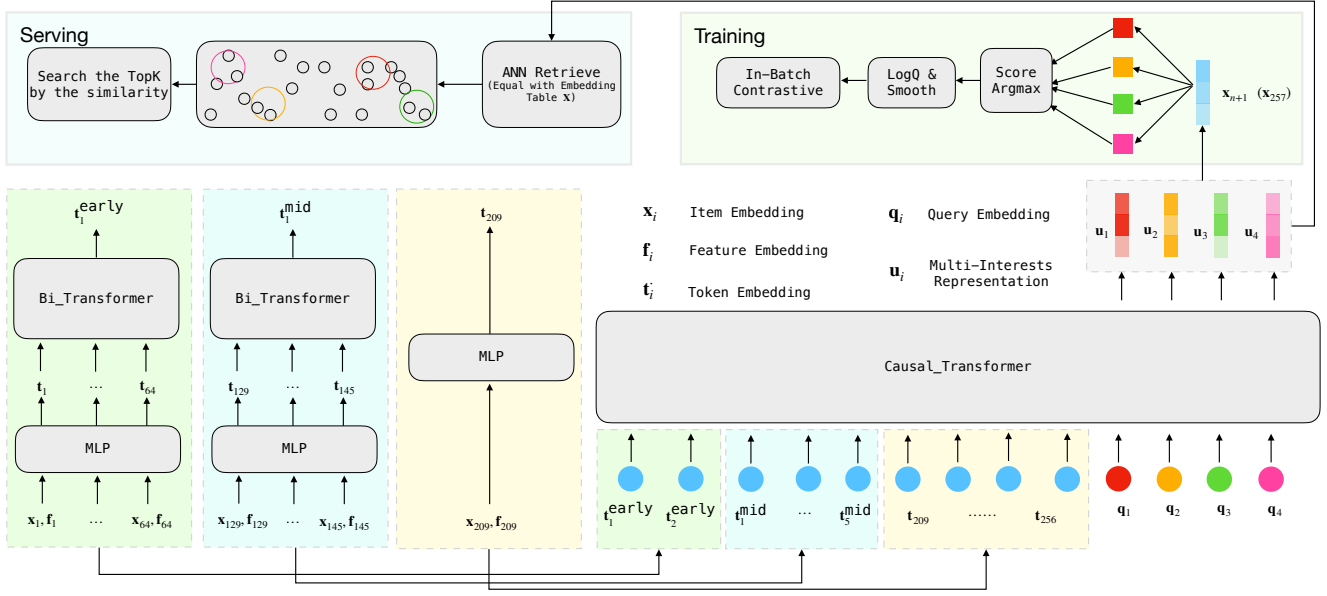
Serving

Search the TopK by the similarity

ANN Retrieve
(Equal with Embedding Table $\mathbf{x}$)

Training

In-Batch Contrastive

LogQ & Smooth

Score Argmax

$\mathbf{x}_{n+1}$ $(\mathbf{x}_{257})$

$\mathbf{t}_1^{\text{early}}$

Bi_Transformer

$\mathbf{t}_1$ … $\mathbf{t}_{64}$

MLP

$\mathbf{x}_1, \mathbf{f}_1$ … $\mathbf{x}_{64}, \mathbf{f}_{64}$

$\mathbf{t}_1^{\text{mid}}$

Bi_Transformer

$\mathbf{t}_{129}$ … $\mathbf{t}_{145}$

MLP

$\mathbf{x}_{129}, \mathbf{f}_{129}$ … $\mathbf{x}_{145}, \mathbf{f}_{145}$

$\mathbf{t}_{209}$

MLP

$\mathbf{x}_{209}, \mathbf{f}_{209}$

$\mathbf{x}_i$ Item Embedding

$\mathbf{f}_i$ Feature Embedding

$\mathbf{t}_i$ Token Embedding

$\mathbf{q}_i$ Query Embedding

$\mathbf{u}_i$ Multi-Interests Representation

$\mathbf{u}_1$ $\mathbf{u}_2$ $\mathbf{u}_3$ $\mathbf{u}_4$

Causal_Transformer

$\mathbf{t}_1^{\text{early}}$ $\mathbf{t}_2^{\text{early}}$ $\mathbf{t}_1^{\text{mid}}$ … $\mathbf{t}_5^{\text{mid}}$ $\mathbf{t}_{209}$ …… $\mathbf{t}_{256}$

$\mathbf{q}_1$ $\mathbf{q}_2$ $\mathbf{q}_3$ $\mathbf{q}_4$